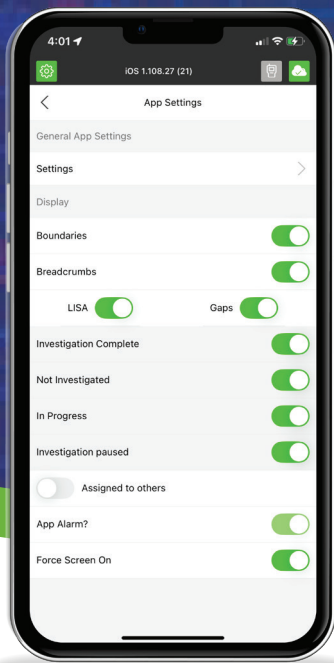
4:01

iOS 1.108.27 (21)

App Settings

General App Settings

Settings

Display

Boundaries

Breadcrumbs

LISA

Gaps

Investigation Complete

Not Investigated

In Progress

Investigation paused

Assigned to others

App Alarm?

Force Screen On